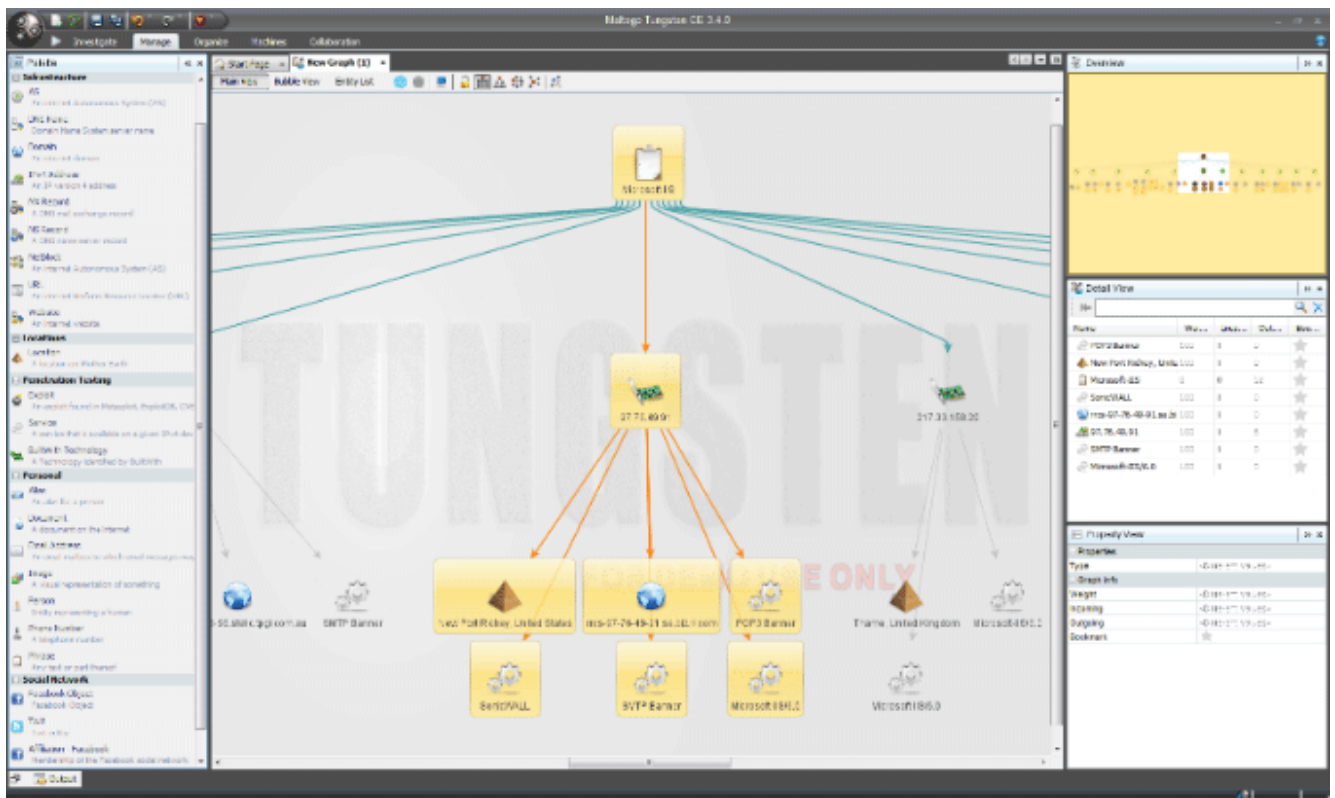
Maltego Tungsten CE 3.4.0

Investigate Manage Organize Machines Collaboration

Palette
Infrastructure
AS
An Internet Autonomous System (AS)
DNS Name
Domain Name System server name
Domain
An internet domain
IPv4 Address
An IP version 4 address
MX Record
A DNS mail exchange record
NS Record
A DNS name server record
Netblock
An Internet Autonomous System (AS)
URL
An internet Uniform Resource Locator (URL)
Website
An internet website
Locations
Location
A location on the/our Earth
Penetration Testing
Exploit
An exploit found in Metasploit, ExploitDB, CVE
Service
A service that is available on a given IP/ot dev
BuiltWith Technology
A Technology identified by BuiltWith
Personal
Alias
An alias for a person
Document
A document on the internet
Email Address
An email address to which email messages may
Image
A visual representation of something
Person
Entity representing a human
Phone Number
A telephone number
Phrase
Any text or part thereof
Social Network
Facebook Object
Facebook Object
Twit
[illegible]
Affiliation - Facebook
Membership of the Facebook social network

Output

Start Page
New Graph (1)
Main View Bubble View Entity List

Microsoft IIS
97.76.49.91
217.33.158.20
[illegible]-50.MAIL@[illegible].com.au
SMTP Banner
New Port Richey, United States
rrcs-97-76-49-91.se.biz.rr.com
POP3 Banner
Thame, United Kingdom
Microsoft-IIS/6.0
SonicWALL
SMTP Banner
Microsoft-IIS/6.0
Microsoft-IIS/6.0
TUNGSTEN
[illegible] USE ONLY

Overview

Detail View
| Name | We... | Inc... | Out... | Boo... |
|---|---|---|---|---|
| POP3 Banner | 100 | 1 | 0 | |
| New Port Richey, Unite | 100 | 1 | 0 | |
| Microsoft-IIS | 0 | 0 | 10 | |
| SonicWALL | 100 | 1 | 0 | |
| rrcs-97-76-49-91.se.bi | 100 | 1 | 0 | |
| 97.76.49.91 | 100 | 1 | 0 | |
| SMTP Banner | 100 | 1 | 0 | |
| Microsoft-IIS/6.0 | 100 | 1 | 0 | |

Property View
Properties
Type <DIFFERENT VALUES>
Graph Info
Weight <DIFFERENT VALUES>
Incoming <DIFFERENT VALUES>
Outgoing <DIFFERENT VALUES>
Bookmark